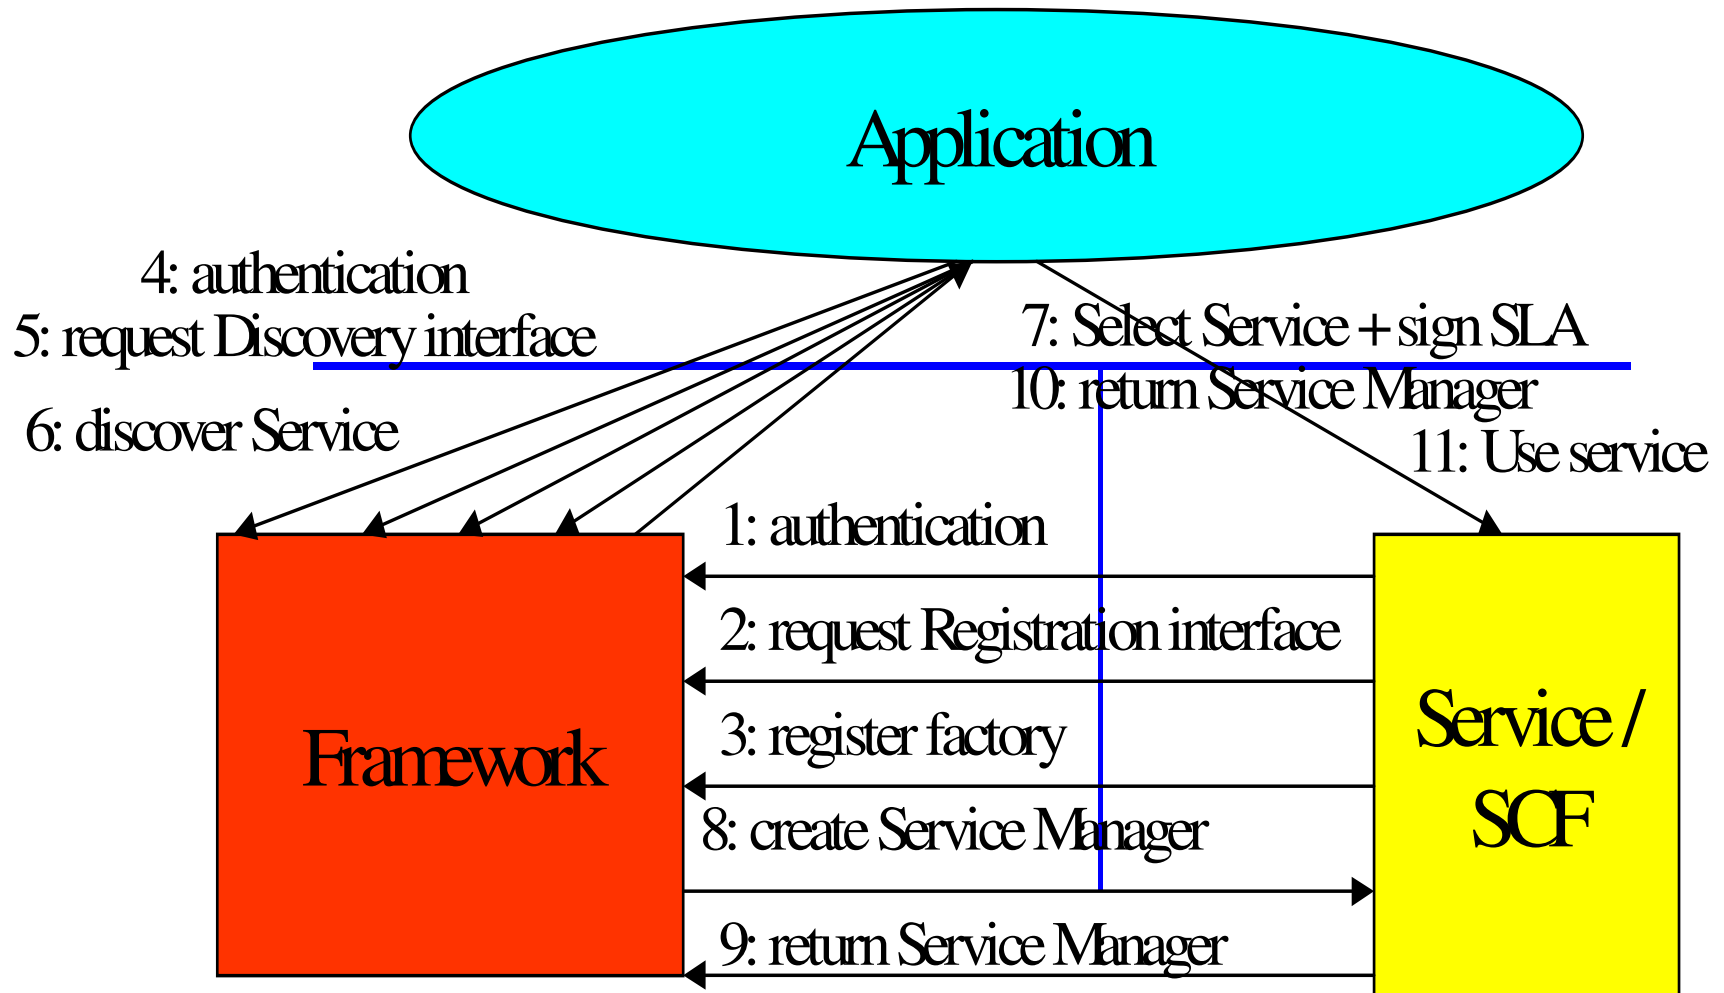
Application

4: authentication
5: request Discovery interface
6: discover Service

7: Select Service + sign SLA
10: return Service Manager
11: Use service

1: authentication
2: request Registration interface
3: register factory
8: create Service Manager
9: return Service Manager

Framework

Service / SCF